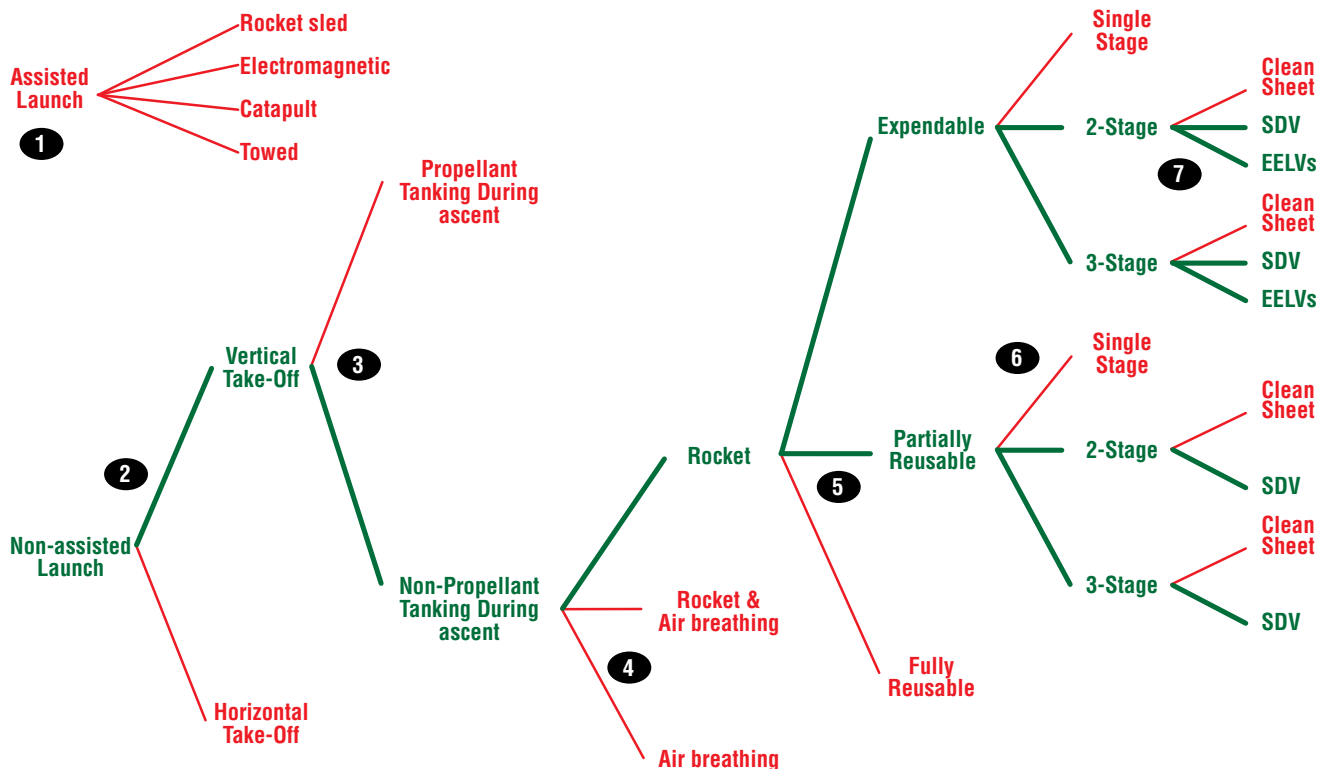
Assisted Launch

Rocket sled
Electromagnetic
Catapult
Towed

1

Propellant Tanking During ascent

Vertical Take-Off

3

2

Non-assisted Launch

Horizontal Take-Off

Non-Propellant Tanking During ascent

Rocket

Rocket & Air breathing

4

Air breathing

Expendable

Partially Reusable

5

Fully Reusable

Single Stage

2-Stage

Clean Sheet
SDV
EELVs

7

3-Stage

Clean Sheet
SDV
EELVs

6

Single Stage

2-Stage

Clean Sheet
SDV

3-Stage

Clean Sheet
SDV